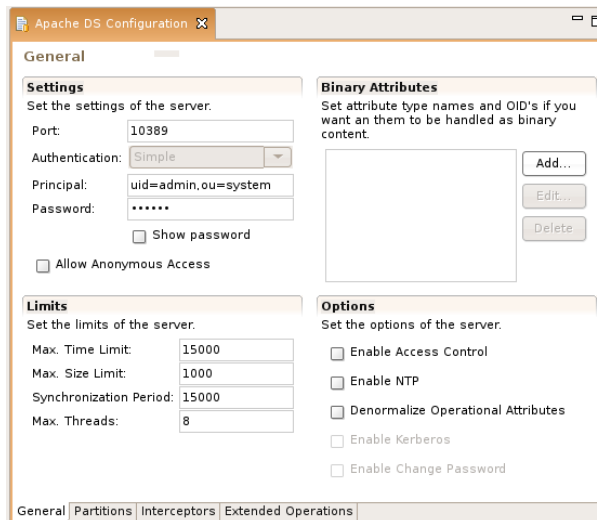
Apache DS Configuration

General

Settings
Set the settings of the server.
Port: 10389
Authentication: Simple
Principal: uid=admin,ou=system
Password: ••••••
Show password
Allow Anonymous Access

Binary Attributes
Set attribute type names and OID's if you want an them to be handled as binary content.
Add...
Edit...
Delete

Limits
Set the limits of the server.
Max. Time Limit: 15000
Max. Size Limit: 1000
Synchronization Period: 15000
Max. Threads: 8

Options
Set the options of the server.
Enable Access Control
Enable NTP
Denormalize Operational Attributes
Enable Kerberos
Enable Change Password

General | Partitions | Interceptors | Extended Operations